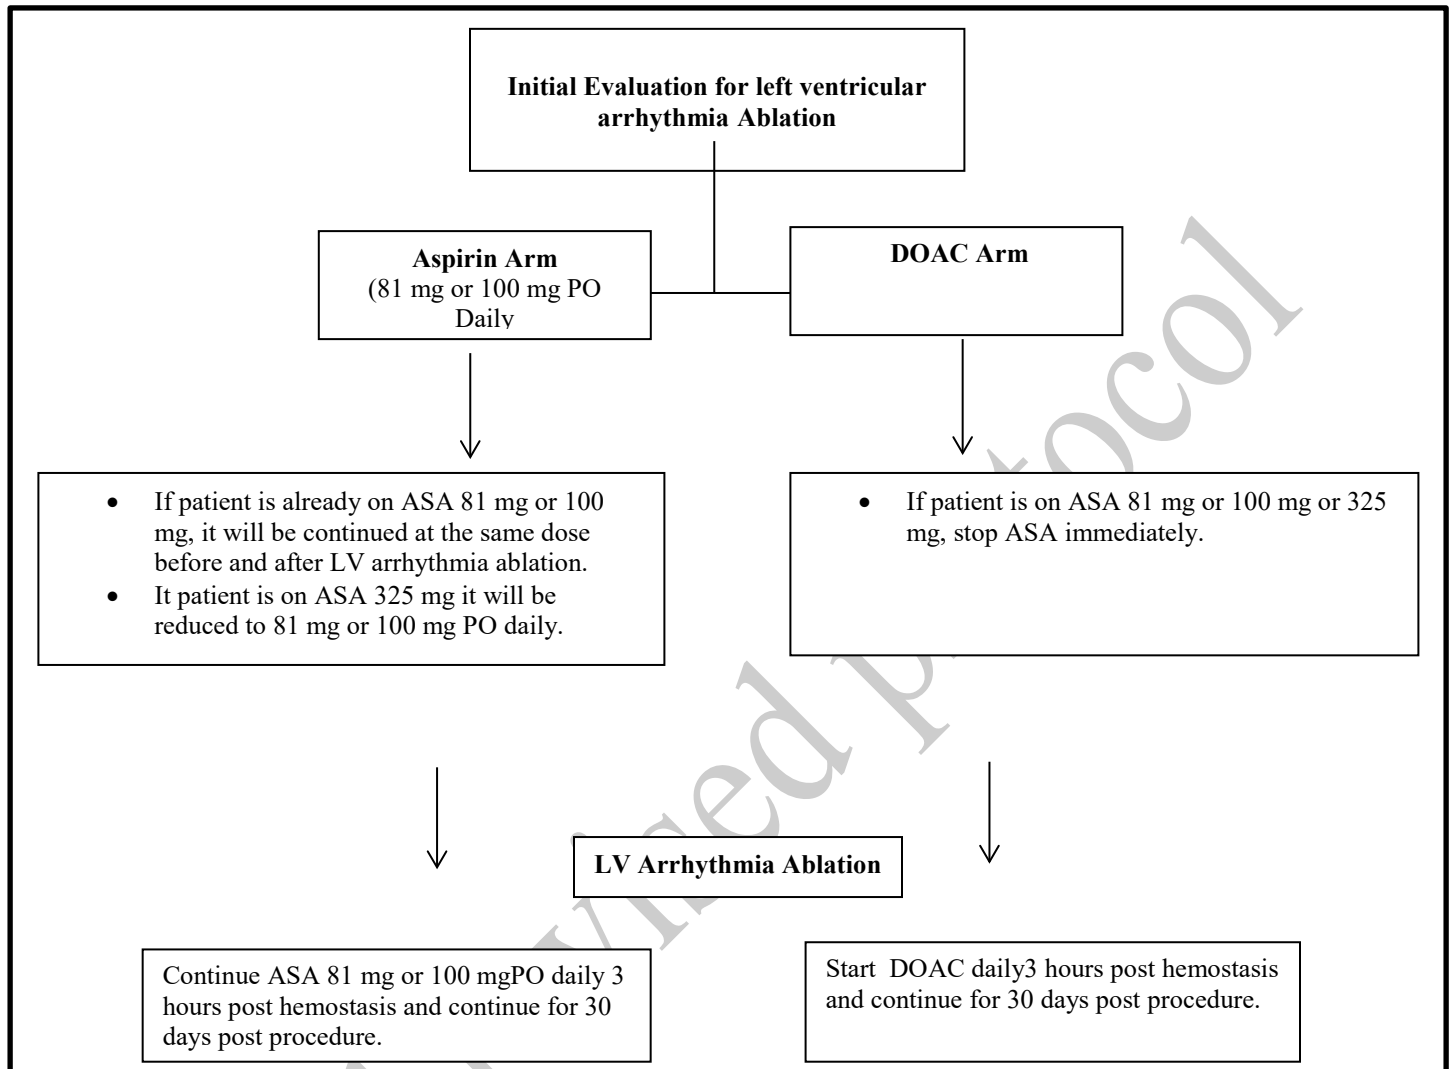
Initial Evaluation for left ventricular arrhythmia Ablation

Aspirin Arm
(81 mg or 100 mg PO Daily

DOAC Arm

- If patient is already on ASA 81 mg or 100 mg, it will be continued at the same dose before and after LV arrhythmia ablation.
- It patient is on ASA 325 mg it will be reduced to 81 mg or 100 mg PO daily.

- If patient is on ASA 81 mg or 100 mg or 325 mg, stop ASA immediately.

LV Arrhythmia Ablation

Continue ASA 81 mg or 100 mgPO daily 3 hours post hemostasis and continue for 30 days post procedure.

Start DOAC daily3 hours post hemostasis and continue for 30 days post procedure.

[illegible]ed protocol